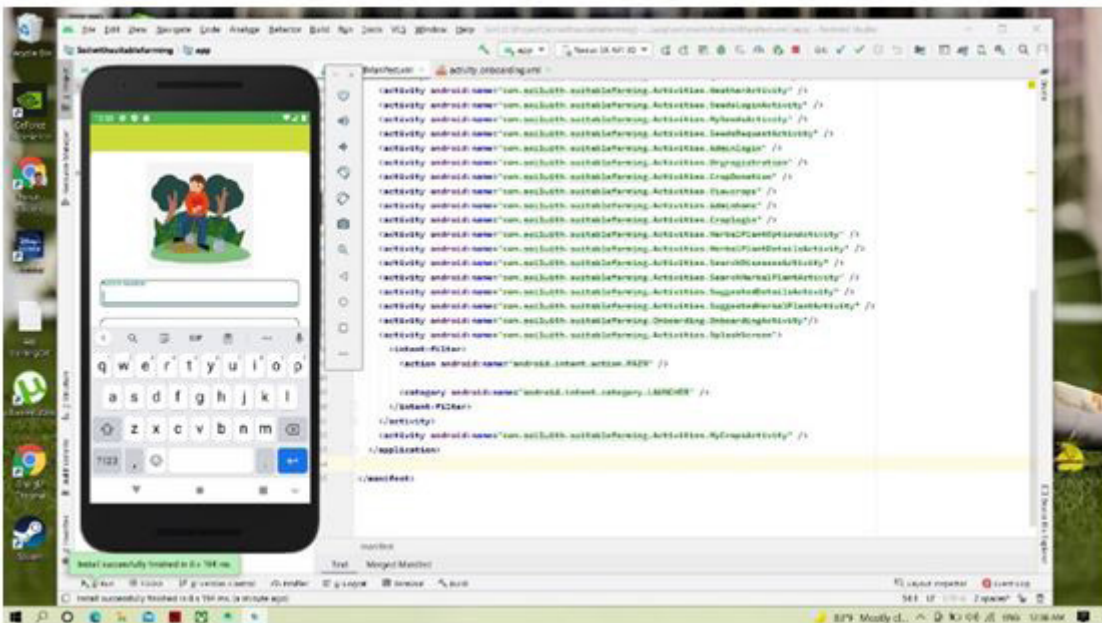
File Edit View Navigate Code Analyze Refactor Build Run Tools VCS Window Help

SuitableFarming app

activity_onboarding.xml

<activity android:name="com.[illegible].suitablefarming.Activities.WeatherActivity" />
<activity android:name="com.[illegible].suitablefarming.Activities.SeedsLoginActivity" />
<activity android:name="com.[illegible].suitablefarming.Activities.MySeedsActivity" />
<activity android:name="com.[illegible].suitablefarming.Activities.SeedsRequestActivity" />
<activity android:name="com.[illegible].suitablefarming.Activities.AdminLogin" />
<activity android:name="com.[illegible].suitablefarming.Activities.OrgRegistration" />
<activity android:name="com.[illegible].suitablefarming.Activities.CropDonation" />
<activity android:name="com.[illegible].suitablefarming.Activities.ViewCrops" />
<activity android:name="com.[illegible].suitablefarming.Activities.AdminHome" />
<activity android:name="com.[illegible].suitablefarming.Activities.CropLogin" />
<activity android:name="com.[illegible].suitablefarming.Activities.HerbalPlantOptionsActivity" />
<activity android:name="com.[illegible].suitablefarming.Activities.HerbalPlantDetailsActivity" />
<activity android:name="com.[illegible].suitablefarming.Activities.SearchDiseasesActivity" />
<activity android:name="com.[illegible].suitablefarming.Activities.SearchHerbalPlantActivity" />
<activity android:name="com.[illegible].suitablefarming.Activities.SuggestedDetailsActivity" />
<activity android:name="com.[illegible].suitablefarming.Activities.SuggestedHerbalPlantActivity" />
<activity android:name="com.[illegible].suitablefarming.Onboarding.OnboardingActivity"/>
<activity android:name="com.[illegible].suitablefarming.Activities.SplashScreen">
<intent-filter>
<action android:name="android.intent.action.MAIN" />

<category android:name="android.intent.category.LAUNCHER" />
</intent-filter>
</activity>
<activity android:name="com.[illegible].suitablefarming.Activities.MyCropsActivity" />
</application>

</manifest>

q w e r t y u i o p
a s d f g h j k l
z x c v b n m
?123

Text Merged Manifest

Install successfully finished in 6 s 194 ms.

Install successfully finished in 6 s 194 ms. (a minute ago)

Layout Inspector Event Log

83°F Mostly cl...